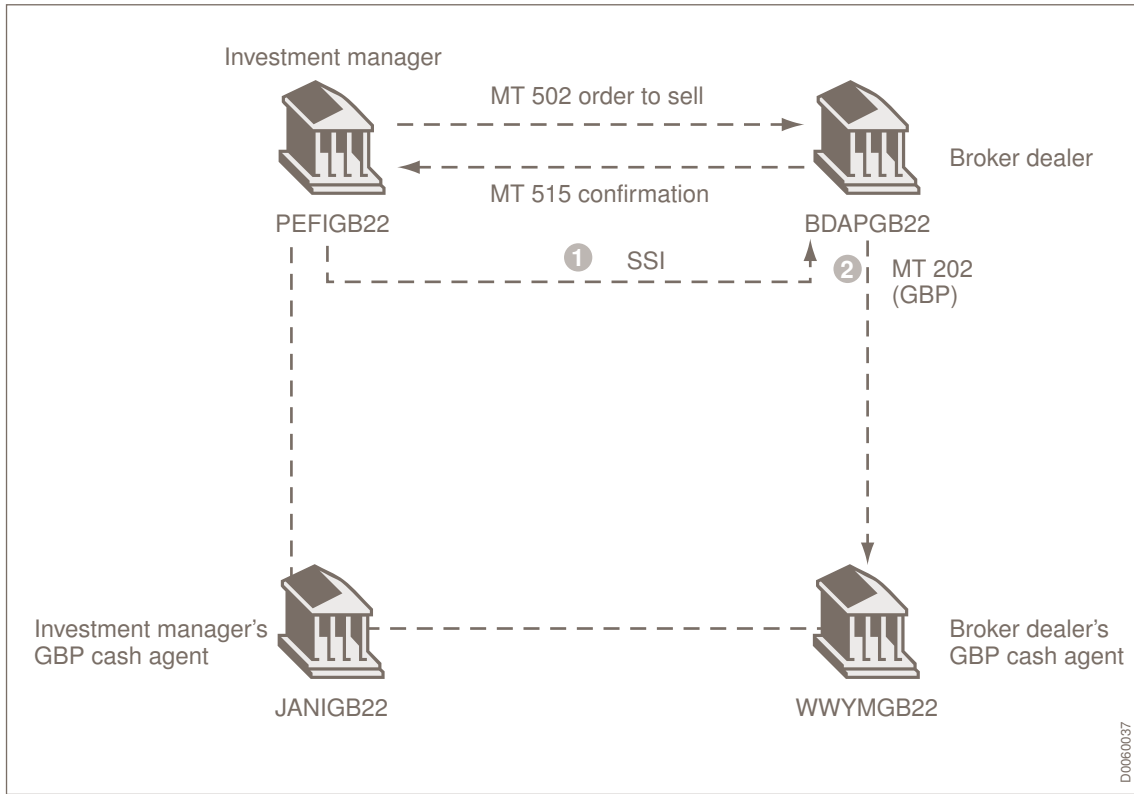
Investment manager

MT 502 order to sell

Broker dealer

MT 515 confirmation

PEFIGB22

BDAPGB22

1 SSI

2 MT 202 (GBP)

Investment manager's GBP cash agent

Broker dealer's GBP cash agent

JANIGB22

WWYMGB22

D0060037